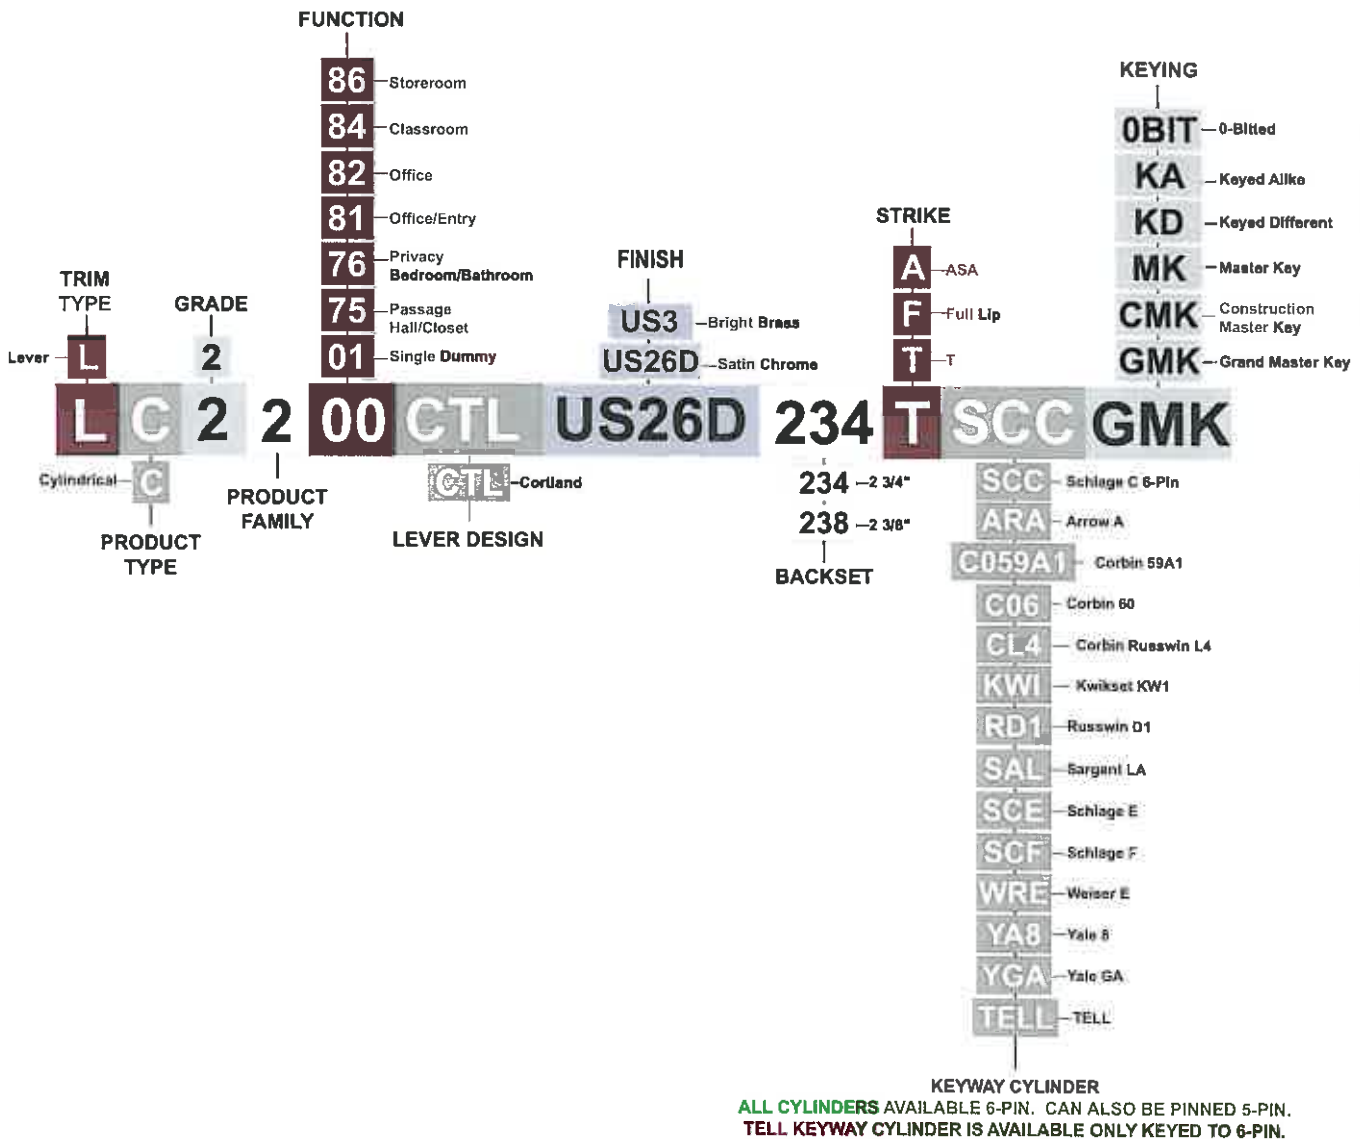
FUNCTION

86 Storeroom
84 Classroom
82 Office
81 Office/Entry
76 Privacy Bedroom/Bathroom
75 Passage Hall/Closet
01 Single Dummy

KEYING

0BIT 0-Bitted
KA Keyed Alike
KD Keyed Different
MK Master Key
CMK Construction Master Key
GMK Grand Master Key

STRIKE

A ASA
F Full Lip
T T

FINISH

US3 Bright Brass
US26D Satin Chrome

TRIM TYPE

Lever L

GRADE

2

L C 2 2 00 CTL US26D 234 T SCC GMK

Cylindrical C

PRODUCT TYPE

PRODUCT FAMILY

CTL Cortland

LEVER DESIGN

234 2 3/4"
238 2 3/8"

BACKSET

SCC Schlage C 6-Pin
ARA Arrow A
C059A1 Corbin 59A1
C06 Corbin 60
CL4 Corbin Russwin L4
KWI Kwikset KW1
RD1 Russwin D1
SAL Sargent LA
SCE Schlage E
SCF Schlage F
WRE Weiser E
YA8 Yale 8
YGA Yale GA
TELL TELL

KEYWAY CYLINDER
ALL CYLINDERS AVAILABLE 6-PIN. CAN ALSO BE PINNED 5-PIN.
TELL KEYWAY CYLINDER IS AVAILABLE ONLY KEYED TO 6-PIN.